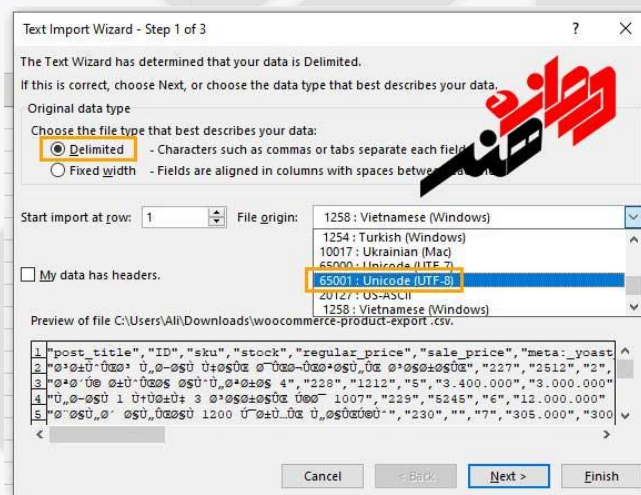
Text Import Wizard - Step 1 of 3

?

The Text Wizard has determined that your data is Delimited.

If this is correct, choose Next, or choose the data type that best describes your data.

Original data type

Choose the file type that best describes your data:

Delimited - Characters such as commas or tabs separate each field

Fixed width - Fields are aligned in columns with spaces betw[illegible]

Start import at row: 1

File origin: 1258 : Vietnamese (Windows)

1254 : Turkish (Windows)
10017 : Ukrainian (Mac)
65000 : Unicode (UTF-7)
65001 : Unicode (UTF-8)
20127 : US-ASCII
1258 : Vietnamese (Windows)

My data has headers.

Preview of file C:\Users\Ali\Downloads\woocommerce-product-export .csv.

1 "post_title","ID","sku","stock","regular_price","sale_price","meta:_yoast
2 "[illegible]","227","2512","2",
3 "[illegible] 4","228","1212","5","3.400.000","3.000.000"
4 "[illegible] 1007","229","5245","6","12.000.000"
5 "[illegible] 1200 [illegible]","230","","7","305.000","300

Cancel < Back Next > Finish